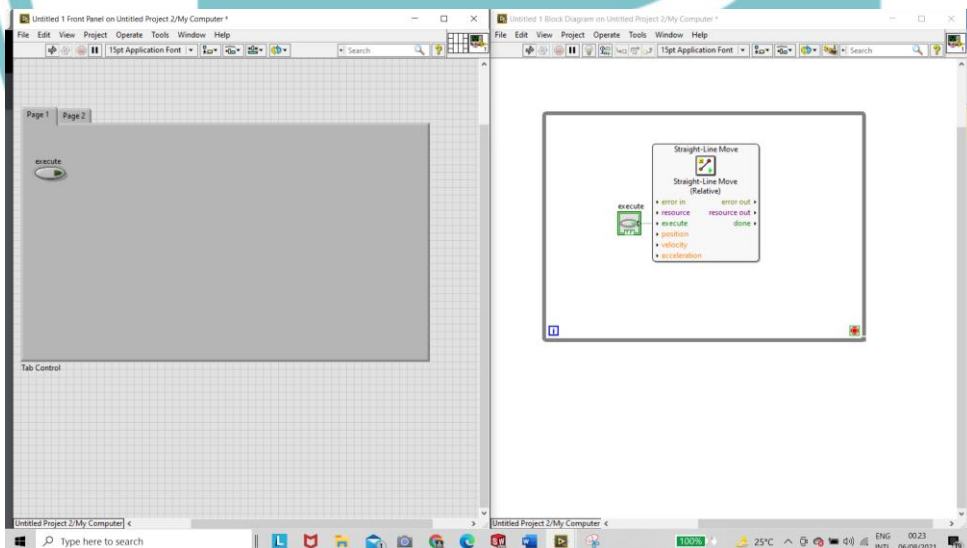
Untitled 1 Front Panel on Untitled Project 2/My Computer *

File Edit View Project Operate Tools Window Help

15pt Application Font

Search

Page 1 Page 2

execute

Tab Control

Untitled Project 2/My Computer

Untitled 1 Block Diagram on Untitled Project 2/My Computer *

File Edit View Project Operate Tools Window Help

15pt Application Font

Search

Straight-Line Move

Straight-Line Move (Relative)

error in

error out

resource

resource out

execute

done

position

velocity

acceleration

execute

TF

i

Untitled Project 2/My Computer

Type here to search

100%

25°C

ENG INTL

00:23 06/08/2021